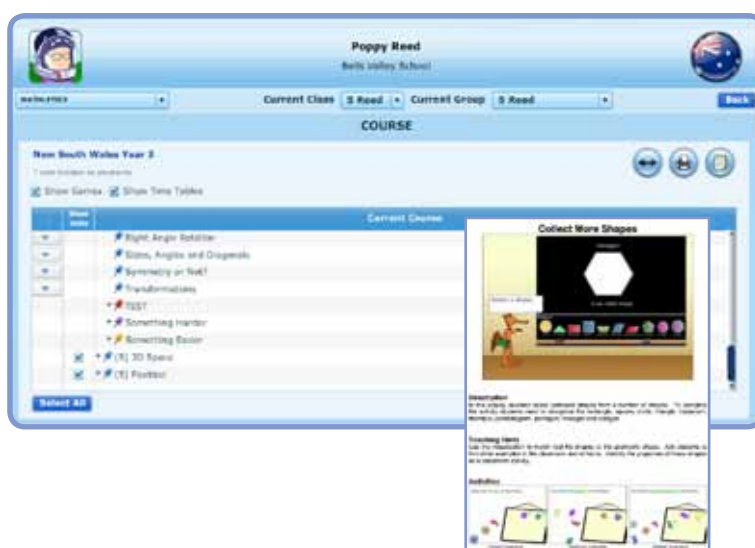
Poppy Reed

Bells Valley School

MATHLETICS

Current Class 5 Reed Current Group 5 Reed

Back

COURSE

New South Wales Year 3

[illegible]

Show Games Show Time Tables

| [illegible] | Current Course |
|---|---|
| | Right Angle Relation |
| | Sides, Angles and Diagonals |
| | Symmetry or Not? |
| | Transformations |
| | TEST |
| | Something Harder |
| | Something Easier |
| | (5) 3D Space |
| | (5) Position |

Select All

Collect More Shapes

hexagon

Description

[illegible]

Teaching Ideas

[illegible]

Activities

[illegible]